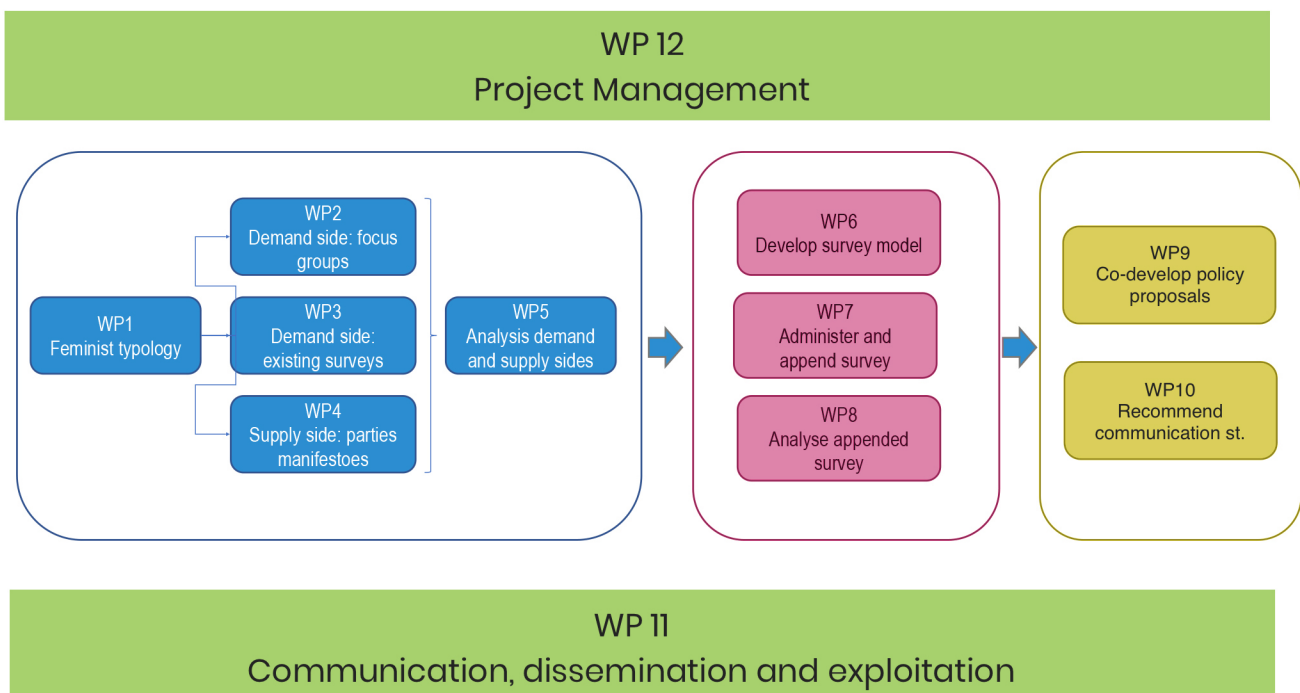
WP 12
Project Management

WP1
Feminist typology

WP2
Demand side: focus groups

WP3
Demand side: existing surveys

WP4
Supply side: parties manifestoes

WP5
Analysis demand and supply sides

WP6
Develop survey model

WP7
Administer and append survey

WP8
Analyse appended survey

WP9
Co-develop policy proposals

WP10
Recommend communication st.

WP 11
Communication, dissemination and exploitation